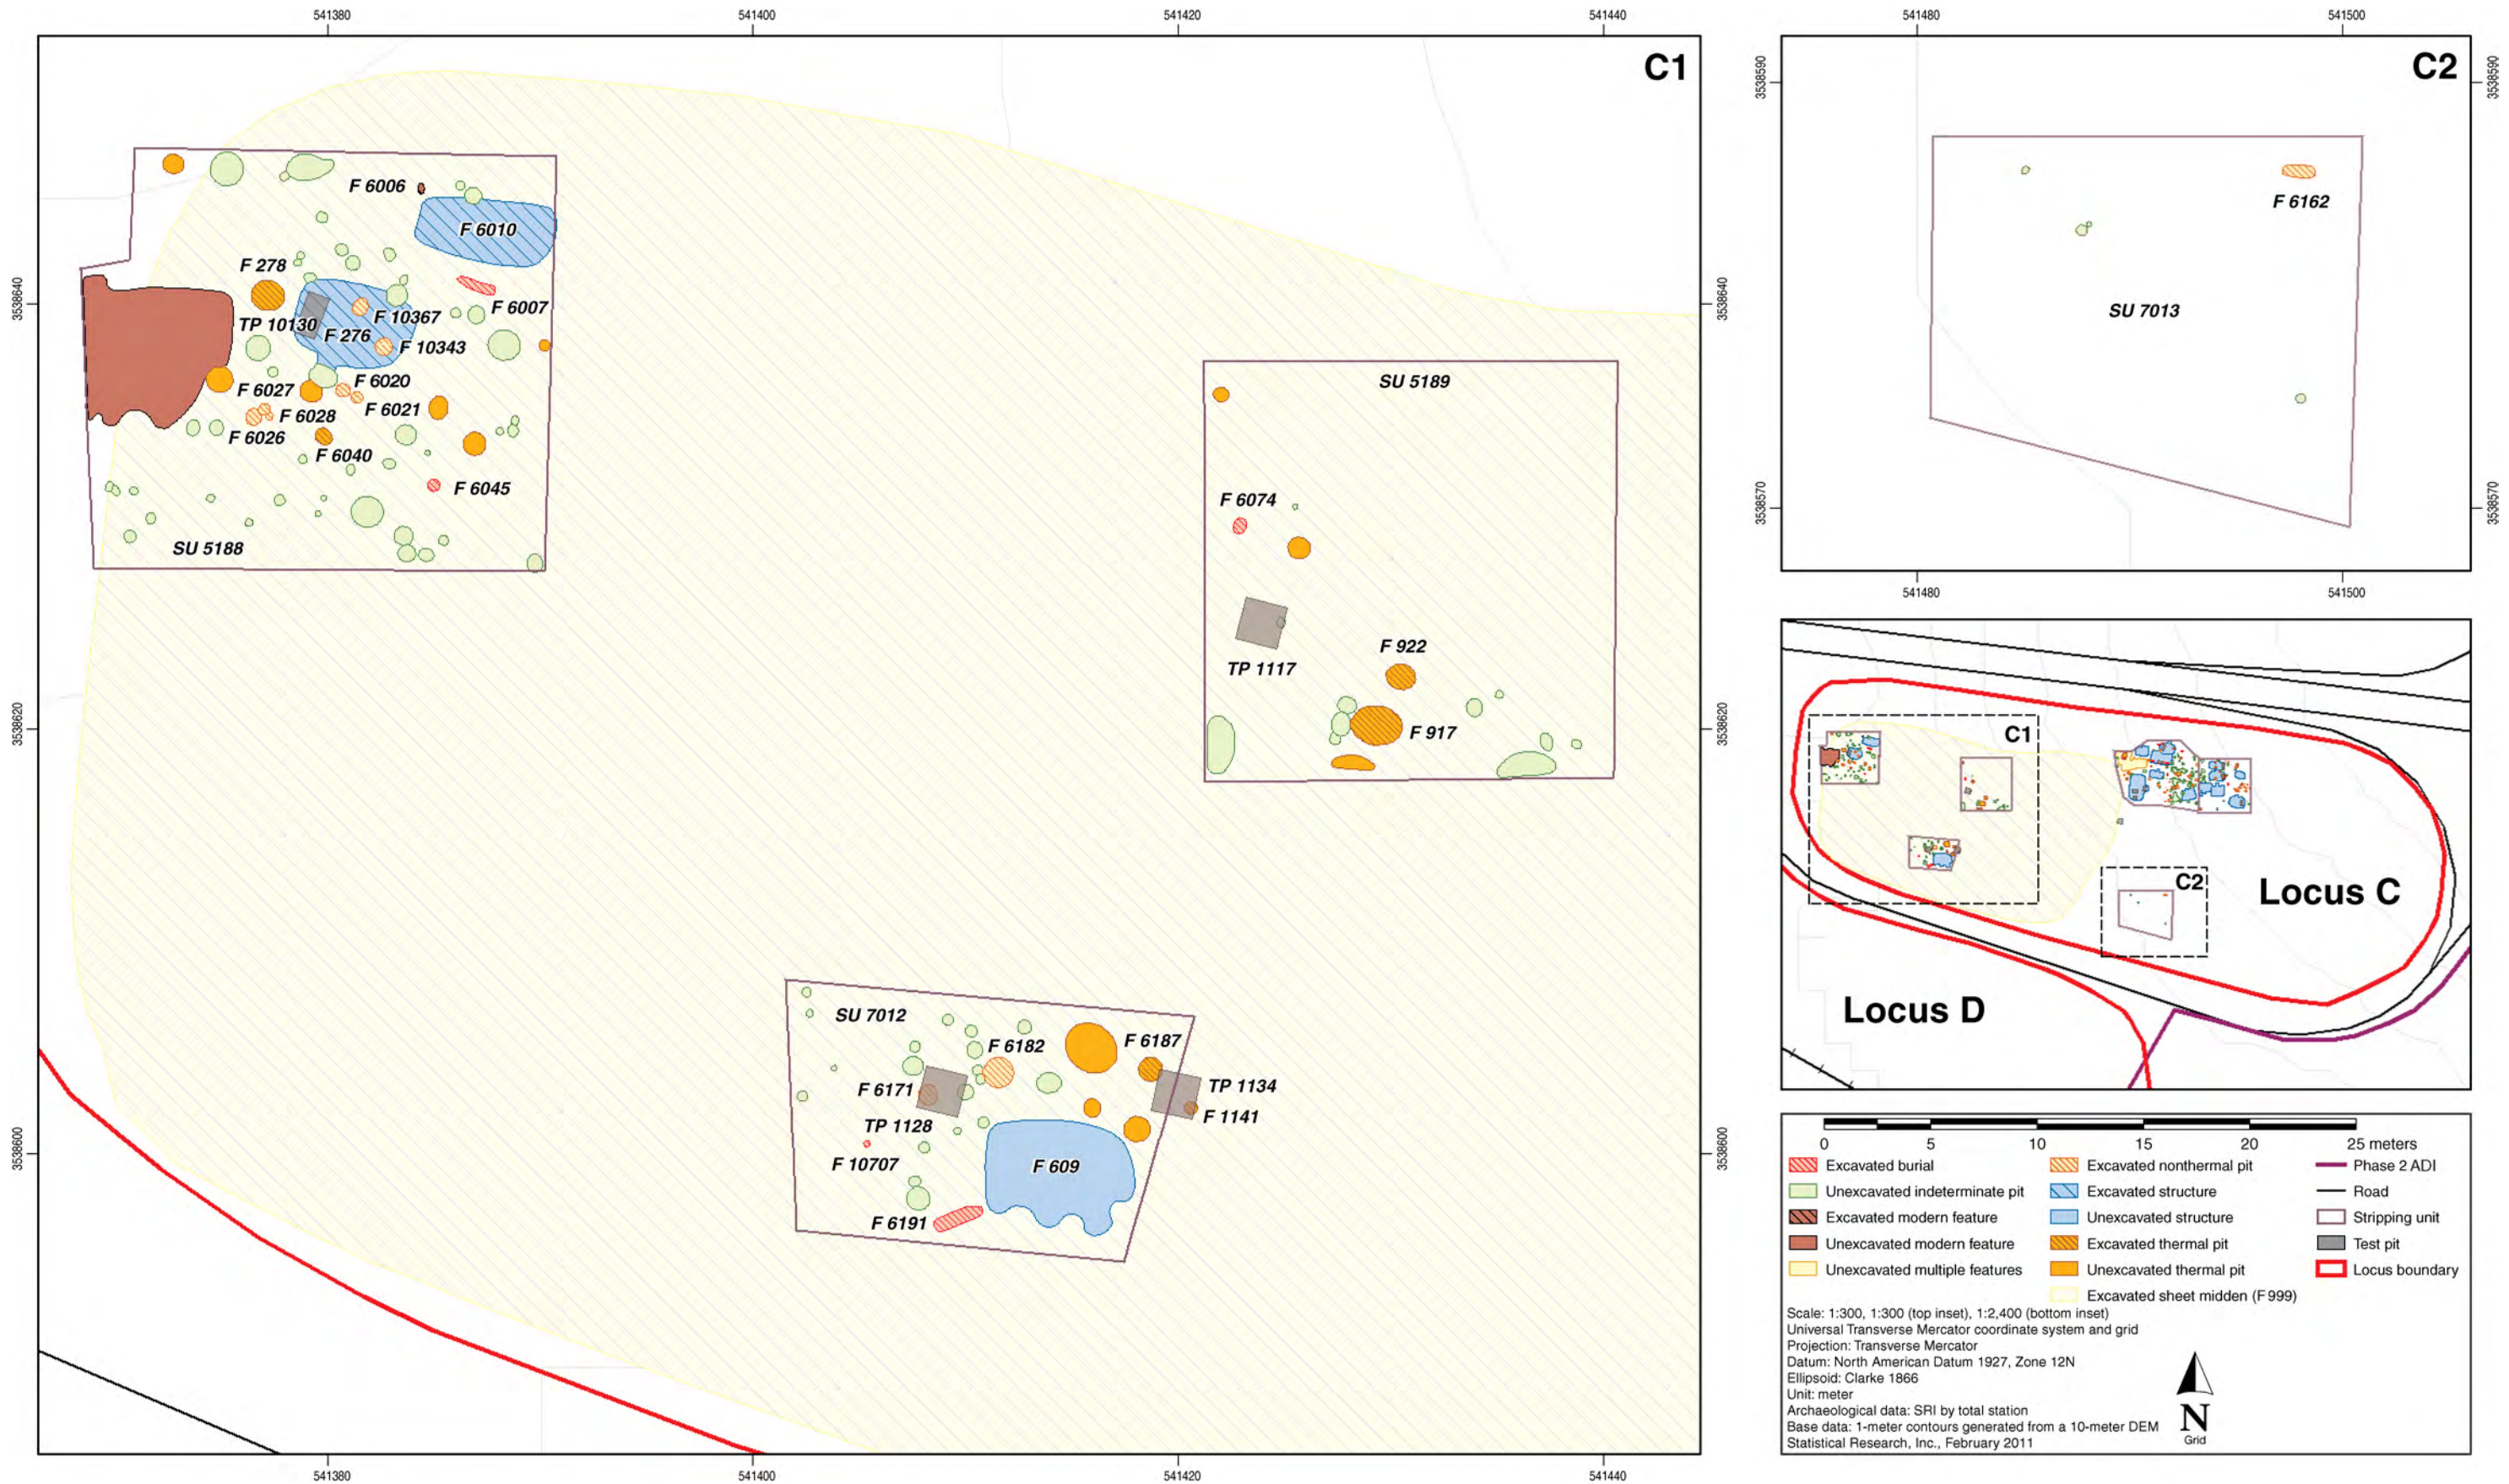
541380 541400 541420 541440

C1

3538640 3538620 3538600

F 6006
F 6010
F 278
F 6007
TP 10130
F 10367
F 276
F 10343
F 6020
F 6027
F 6021
F 6028
F 6026
F 6040
F 6045
SU 5188

SU 5189
F 6074
TP 1117
F 922
F 917

SU 7012
F 6182
F 6187
F 6171
TP 1134
F 1141
TP 1128
F 10707
F 609
F 6191

541380 541400 541420 541440

541480 541500

C2

3538590 3538570

F 6162
SU 7013

541480 541500

C1
C2
Locus C
Locus D

0 5 10 15 20 25 meters

Excavated burial
Unexcavated indeterminate pit
Excavated modern feature
Unexcavated modern feature
Unexcavated multiple features
Excavated nonthermal pit
Excavated structure
Unexcavated structure
Excavated thermal pit
Unexcavated thermal pit
Excavated sheet midden (F 999)
Phase 2 ADI
Road
Stripping unit
Test pit
Locus boundary

Scale: 1:300, 1:300 (top inset), 1:2,400 (bottom inset)
Universal Transverse Mercator coordinate system and grid
Projection: Transverse Mercator
Datum: North American Datum 1927, Zone 12N
Ellipsoid: Clarke 1866
Unit: meter
Archaeological data: SRI by total station
Base data: 1-meter contours generated from a 10-meter DEM
Statistical Research, Inc., February 2011

N
Grid